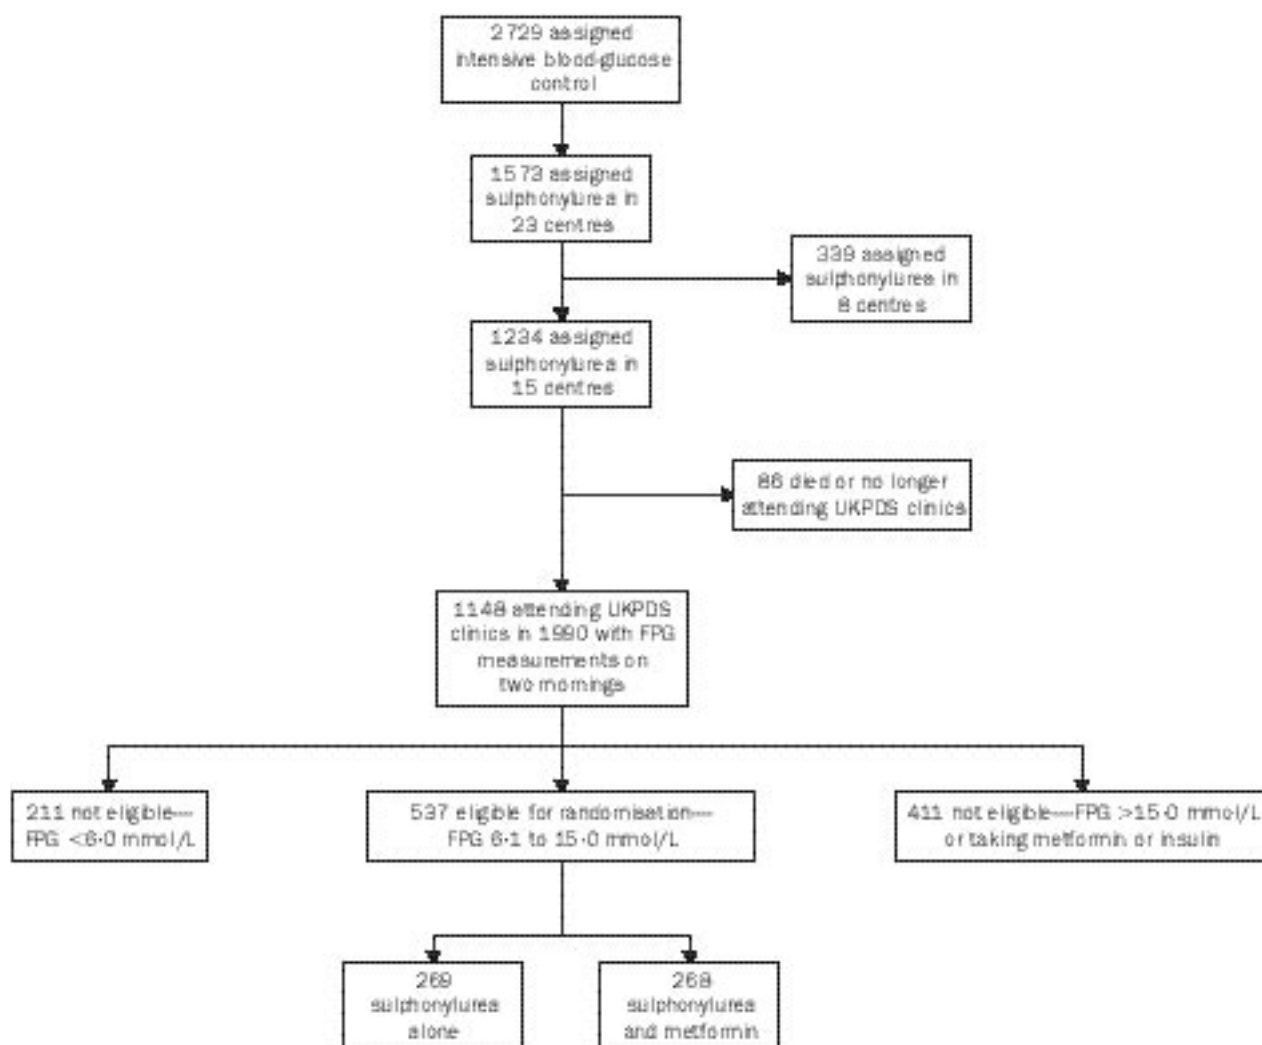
2729 assigned intensive blood-glucose control

1573 assigned sulphonylurea in 23 centres

339 assigned sulphonylurea in 8 centres

1234 assigned sulphonylurea in 15 centres

86 died or no longer attending UKPDS clinics

1148 attending UKPDS clinics in 1990 with FPG measurements on two mornings

211 not eligible—FPG <6·0 mmol/L

537 eligible for randomisation—FPG 6·1 to 15·0 mmol/L

411 not eligible—FPG >15·0 mmol/L or taking metformin or insulin

269 sulphonylurea alone

268 sulphonylurea and metformin